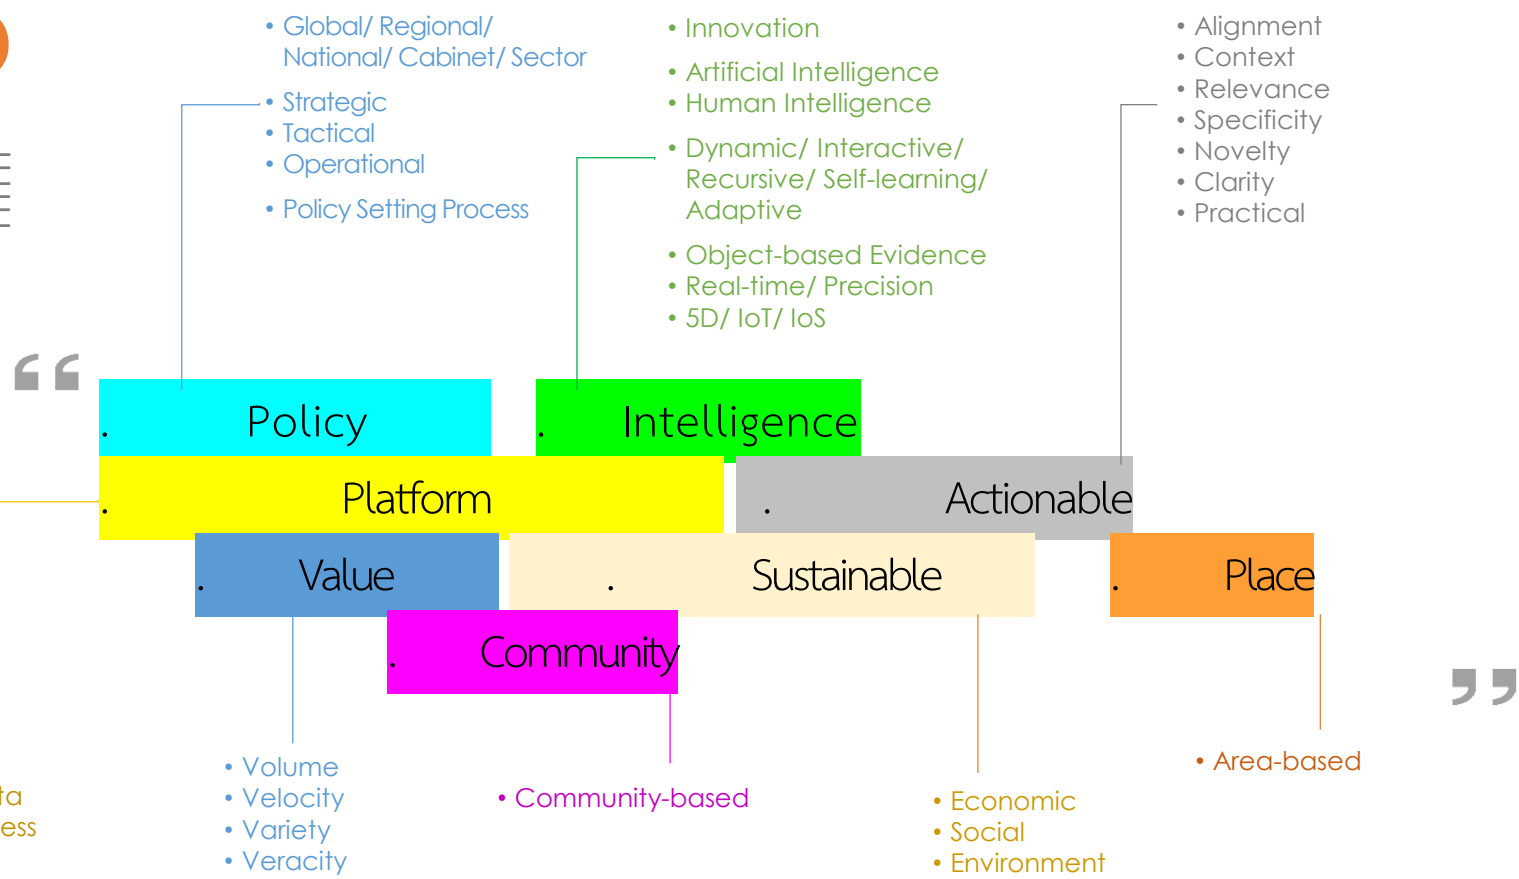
• Global/ Regional/ National/ Cabinet/ Sector

• Strategic
• Tactical
• Operational

• Policy Setting Process

• Innovation

• Artificial Intelligence
• Human Intelligence

• Dynamic/ Interactive/ Recursive/ Self-learning/ Adaptive

• Object-based Evidence
• Real-time/ Precision
• 5D/ IoT/ IoS

• Alignment
• Context
• Relevance
• Specificity
• Novelty
• Clarity
• Practical

“

. Policy

. Intelligence

. Platform

. Actionable

. Value

. Sustainable

. Place

. Community

”

ta
ess

• Volume
• Velocity
• Variety
• Veracity

• Community-based

• Economic
• Social
• Environment

• Area-based